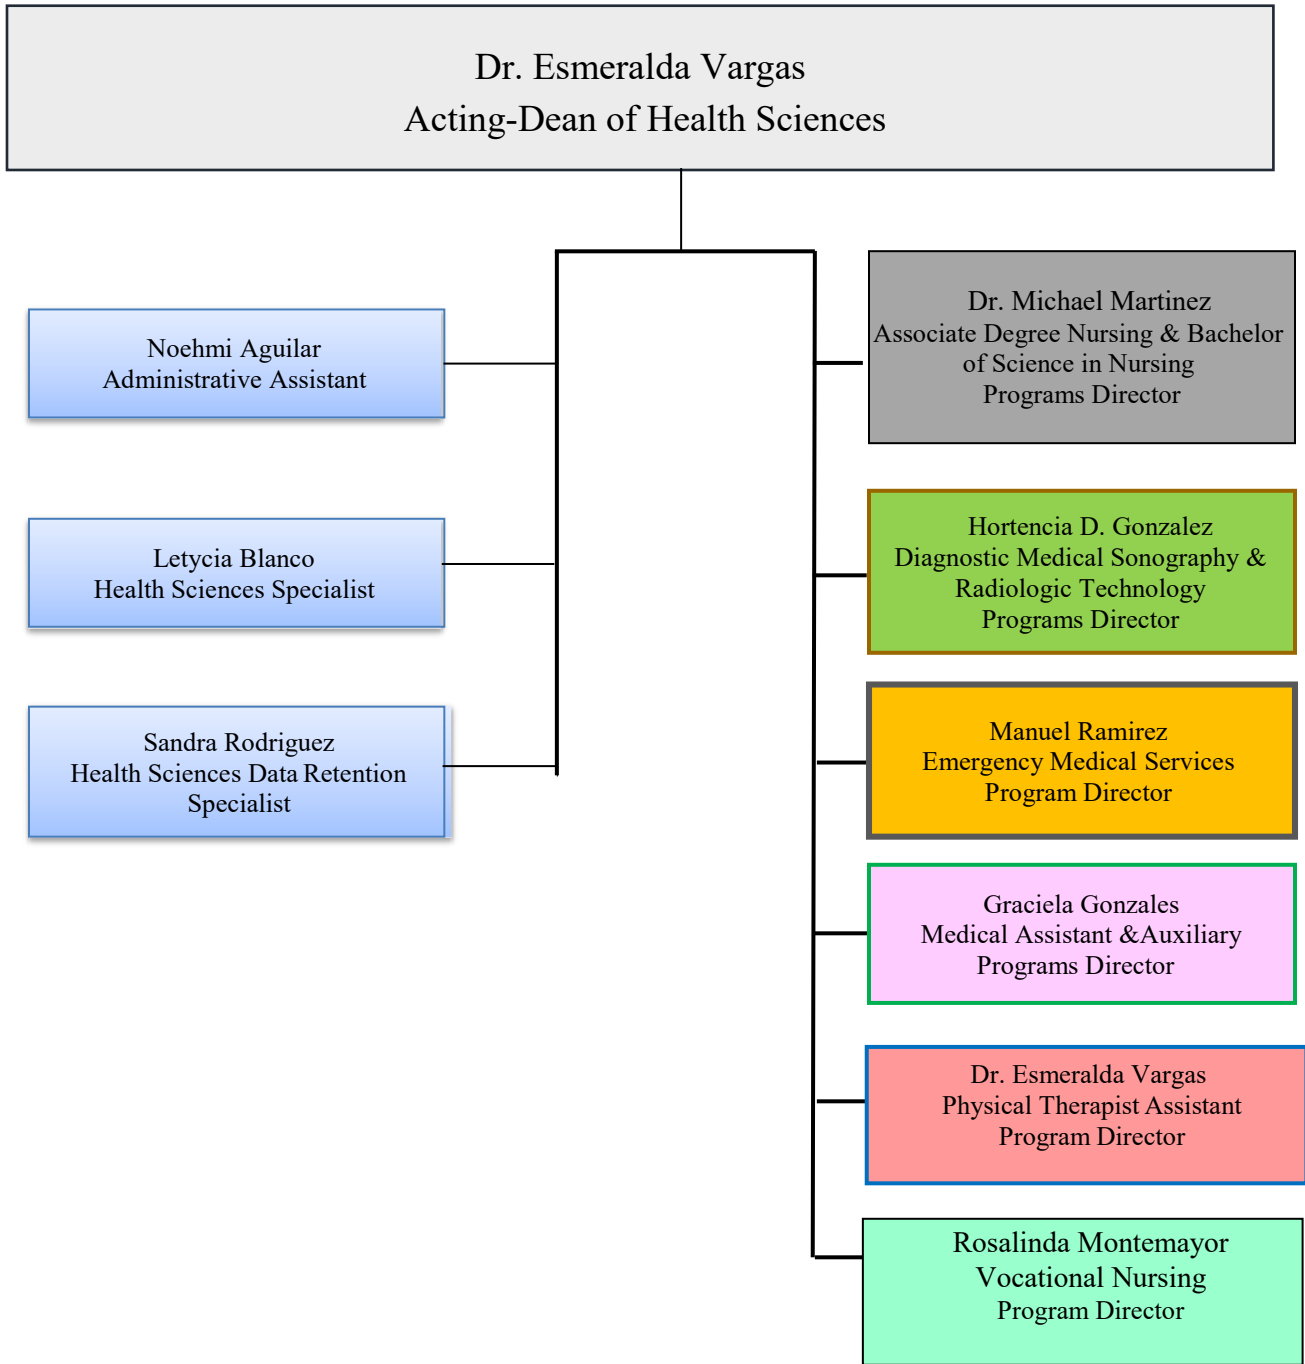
Dr. Esmeralda Vargas
Acting-Dean of Health Sciences

Noehmi Aguilar
Administrative Assistant

Letycia Blanco
Health Sciences Specialist

Sandra Rodriguez
Health Sciences Data Retention Specialist

Dr. Michael Martinez
Associate Degree Nursing & Bachelor of Science in Nursing
Programs Director

Hortencia D. Gonzalez
Diagnostic Medical Sonography & Radiologic Technology
Programs Director

Manuel Ramirez
Emergency Medical Services
Program Director

Graciela Gonzales
Medical Assistant &Auxiliary
Programs Director

Dr. Esmeralda Vargas
Physical Therapist Assistant
Program Director

Rosalinda Montemayor
Vocational Nursing
Program Director